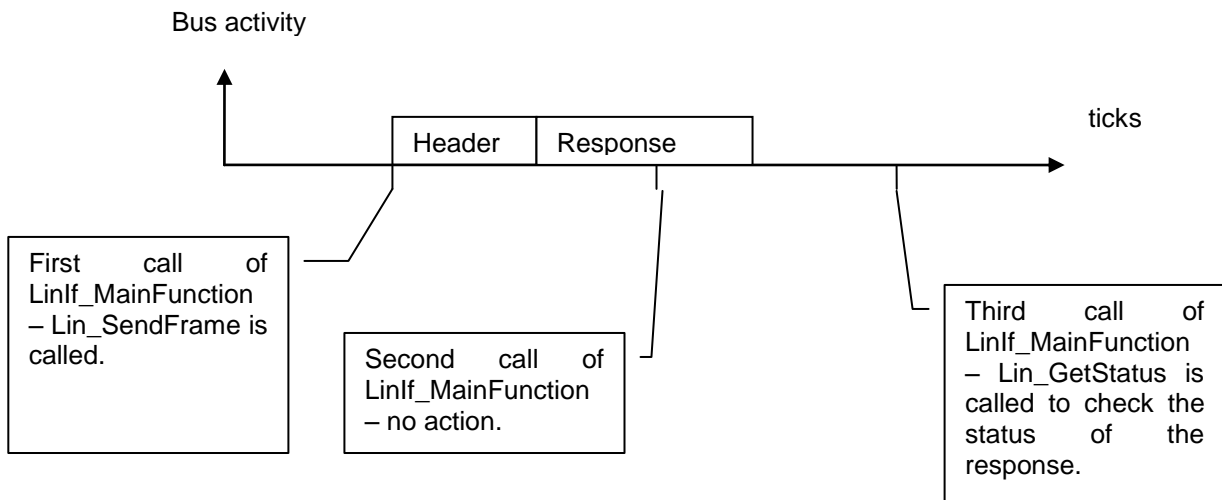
Bus activity

ticks

Header

Response

First call of LinIf_MainFunction – Lin_SendFrame is called.

Second call of LinIf_MainFunction – no action.

Third call of LinIf_MainFunction – Lin_GetStatus is called to check the status of the response.